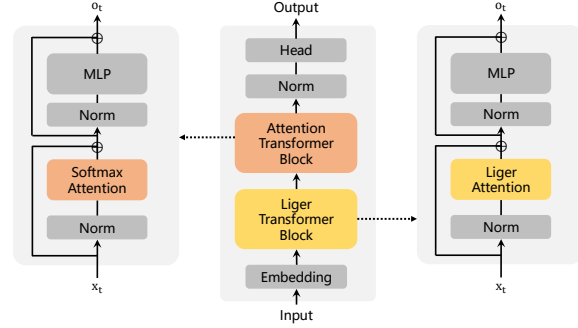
$o_t$
$\oplus$
MLP
Norm
$\oplus$
Softmax Attention
Norm
$x_t$

Output
Head
Norm
Attention Transformer Block
Liger Transformer Block
Embedding
Input

$o_t$
$\oplus$
MLP
Norm
$\oplus$
Liger Attention
Norm
$x_t$